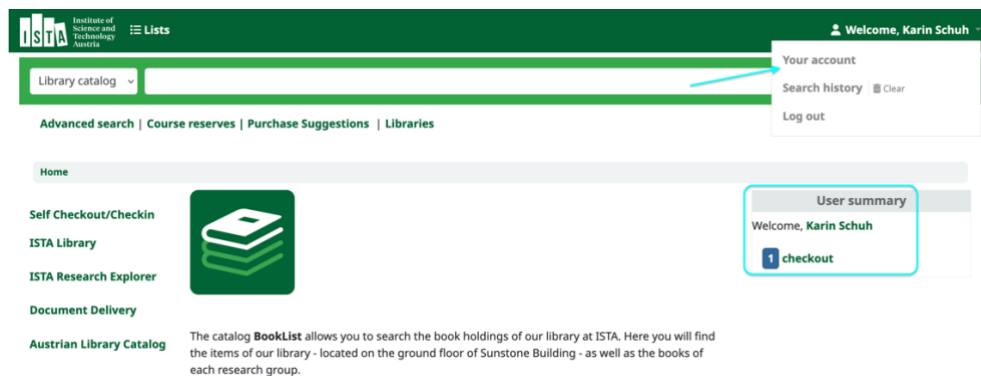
ISTA Institute of Science and Technology Austria

Lists

Welcome, Karin Schuh

Your account

Search history Clear

Log out

Library catalog

Advanced search | Course reserves | Purchase Suggestions | Libraries

Home

Self Checkout/Checkin

ISTA Library

ISTA Research Explorer

Document Delivery

Austrian Library Catalog

User summary

Welcome, Karin Schuh

1 checkout

The catalog **BookList** allows you to search the book holdings of our library at ISTA. Here you will find the items of our library - located on the ground floor of Sunstone Building - as well as the books of each research group.